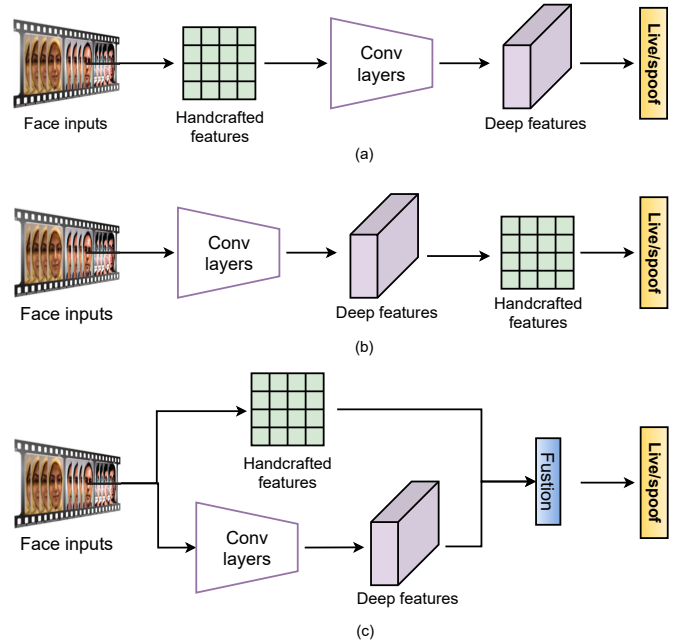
Face inputs

Handcrafted features

Conv layers

Deep features

Live/spoof

(a)

Face inputs

Conv layers

Deep features

Handcrafted features

Live/spoof

(b)

Handcrafted features

Face inputs

Conv layers

Deep features

Fusion

Live/spoof

(c)